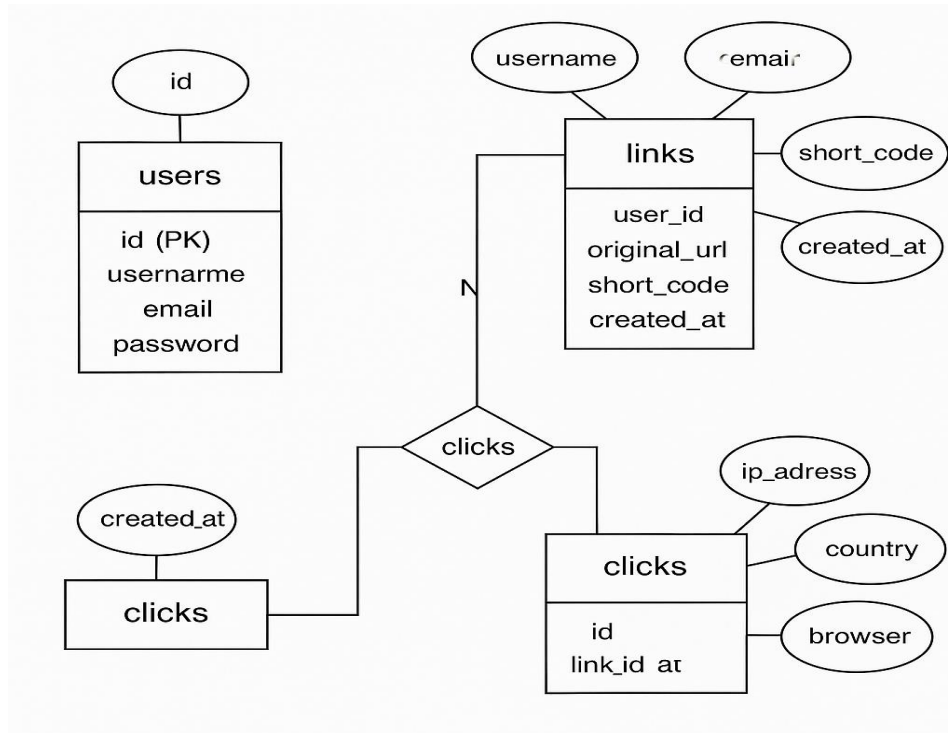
id

users

id (PK)
usernarme
email
password

username

emair

links

short_code

user_id
original_url
short_code
created_at

created_at

N

clicks

created_at

clicks

ip_adress

country

clicks

id
link_id at

browser